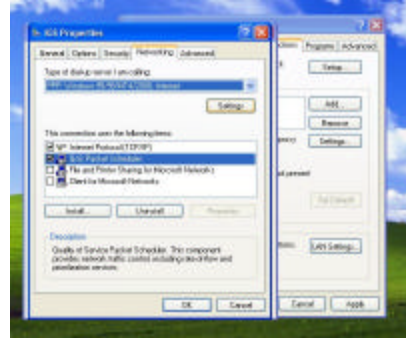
ISS Properties

General | Options | Security | Networking | Advanced

Type of dial-up server I am calling:

PPP: Windows 95/98/NT4/2000, Internet

Settings

This connection uses the following items:

Internet Protocol (TCP/IP)

QoS Packet Scheduler

File and Printer Sharing for Microsoft Networks

Client for Microsoft Networks

Install... Uninstall Properties

Description

Quality of Service Packet Scheduler. This component provides network traffic control, including data-flow and prioritization services.

OK Cancel

Programs | Advanced

Setup...

Add...

Remove

Settings

Set Default

LAN Settings...

Cancel Apply